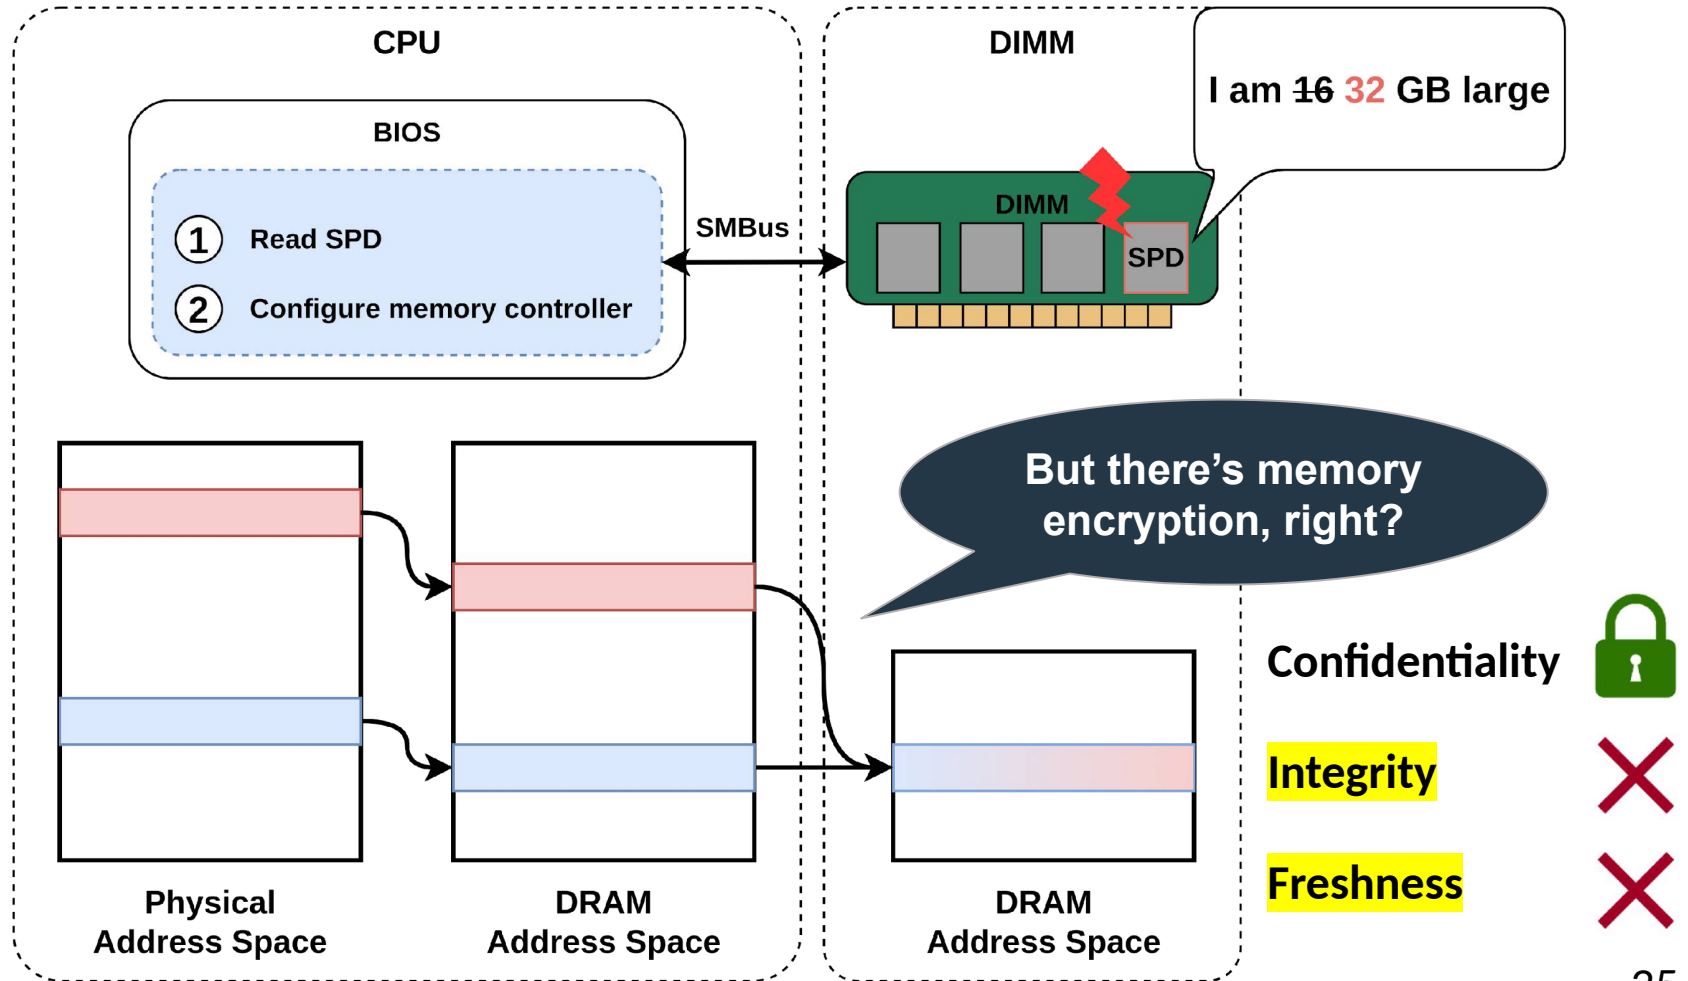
CPU

BIOS

1 Read SPD

2 Configure memory controller

SMBus

DIMM

I am ~~16~~ 32 GB large

DIMM

SPD

But there's memory encryption, right?

Physical Address Space

DRAM Address Space

DRAM Address Space

Confidentiality

Integrity

Freshness

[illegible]